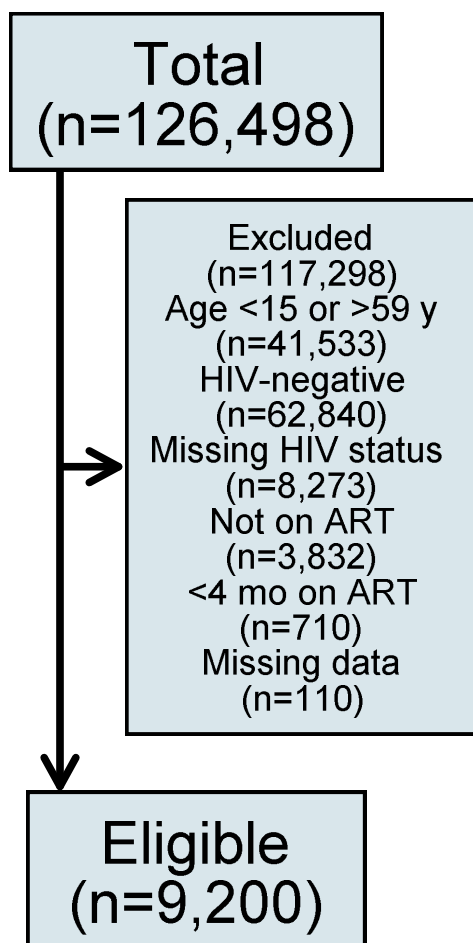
Total
(n=126,498)

Excluded
(n=117,298)
Age <15 or >59 y
(n=41,533)
HIV-negative
(n=62,840)
Missing HIV status
(n=8,273)
Not on ART
(n=3,832)
<4 mo on ART
(n=710)
Missing data
(n=110)

Eligible
(n=9,200)